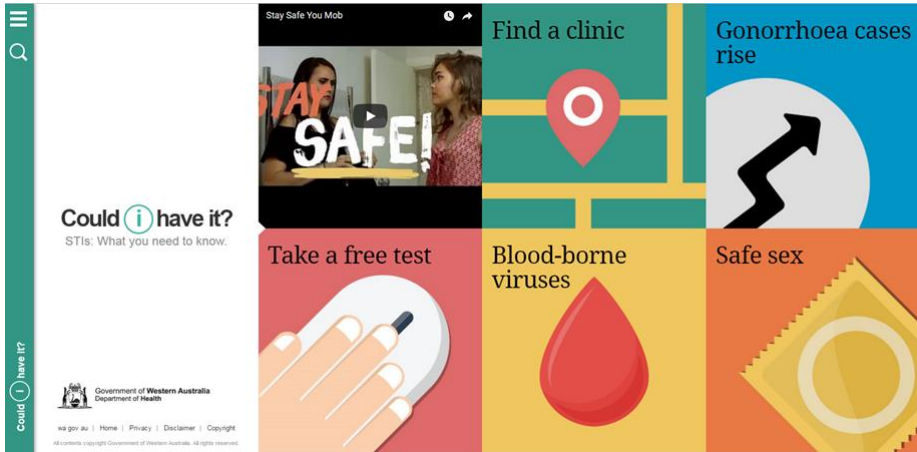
Could i have it?

Could i have it?
STIs: What you need to know.

Government of Western Australia
Department of Health

wa.gov.au | Home | Privacy | Disclaimer | Copyright

All contents copyright Government of Western Australia. All rights reserved.

Stay Safe You Mob

STAY SAFE!

Find a clinic

Gonorrhoea cases rise

Take a free test

Blood-borne viruses

Safe sex